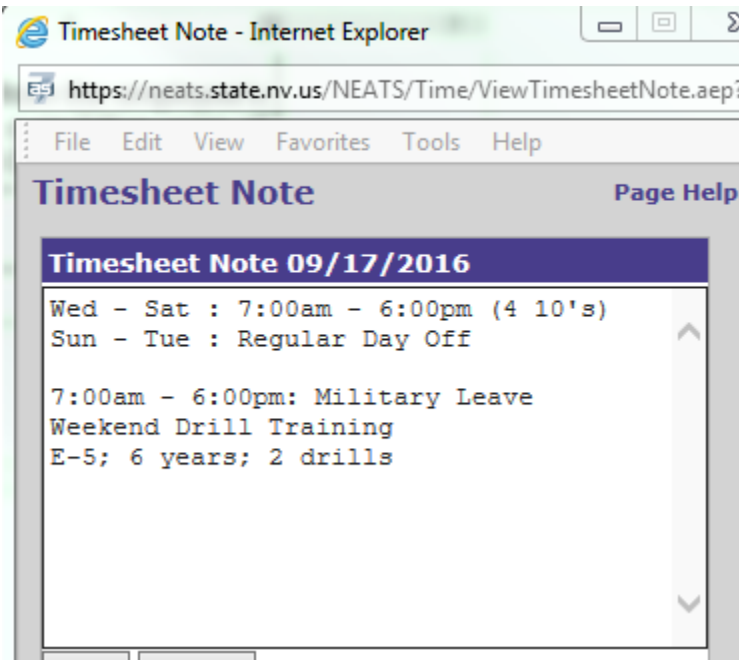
Timesheet Note - Internet Explorer

https://neats.state.nv.us/NEATS/Time/ViewTimesheetNote.aep?

File Edit View Favorites Tools Help

Timesheet Note

Page Help

Timesheet Note 09/17/2016

Wed - Sat : 7:00am - 6:00pm (4 10's)
Sun - Tue : Regular Day Off

7:00am - 6:00pm: Military Leave
Weekend Drill Training
E-5; 6 years; 2 drills